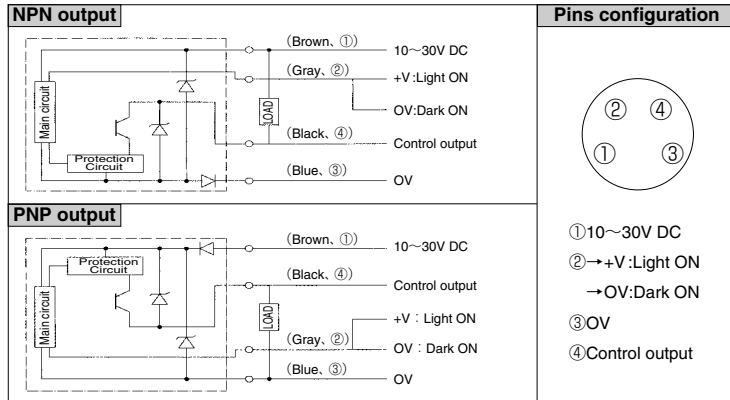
NPN output

Main circuit

Protection Circuit

LOAD

(Brown、①) 10～30V DC

(Gray、②) +V:Light ON

OV:Dark ON

(Black、④) Control output

(Blue、③) OV

PNP output

Protection Circuit

Main circuit

LOAD

(Brown、①) 10～30V DC

(Black、④) Control output

+V：Light ON

(Gray、②) OV：Dark ON

(Blue、③) OV

Pins configuration

② ④

① ③

①10～30V DC

②→+V:Light ON

→OV:Dark ON

③OV

④Control output